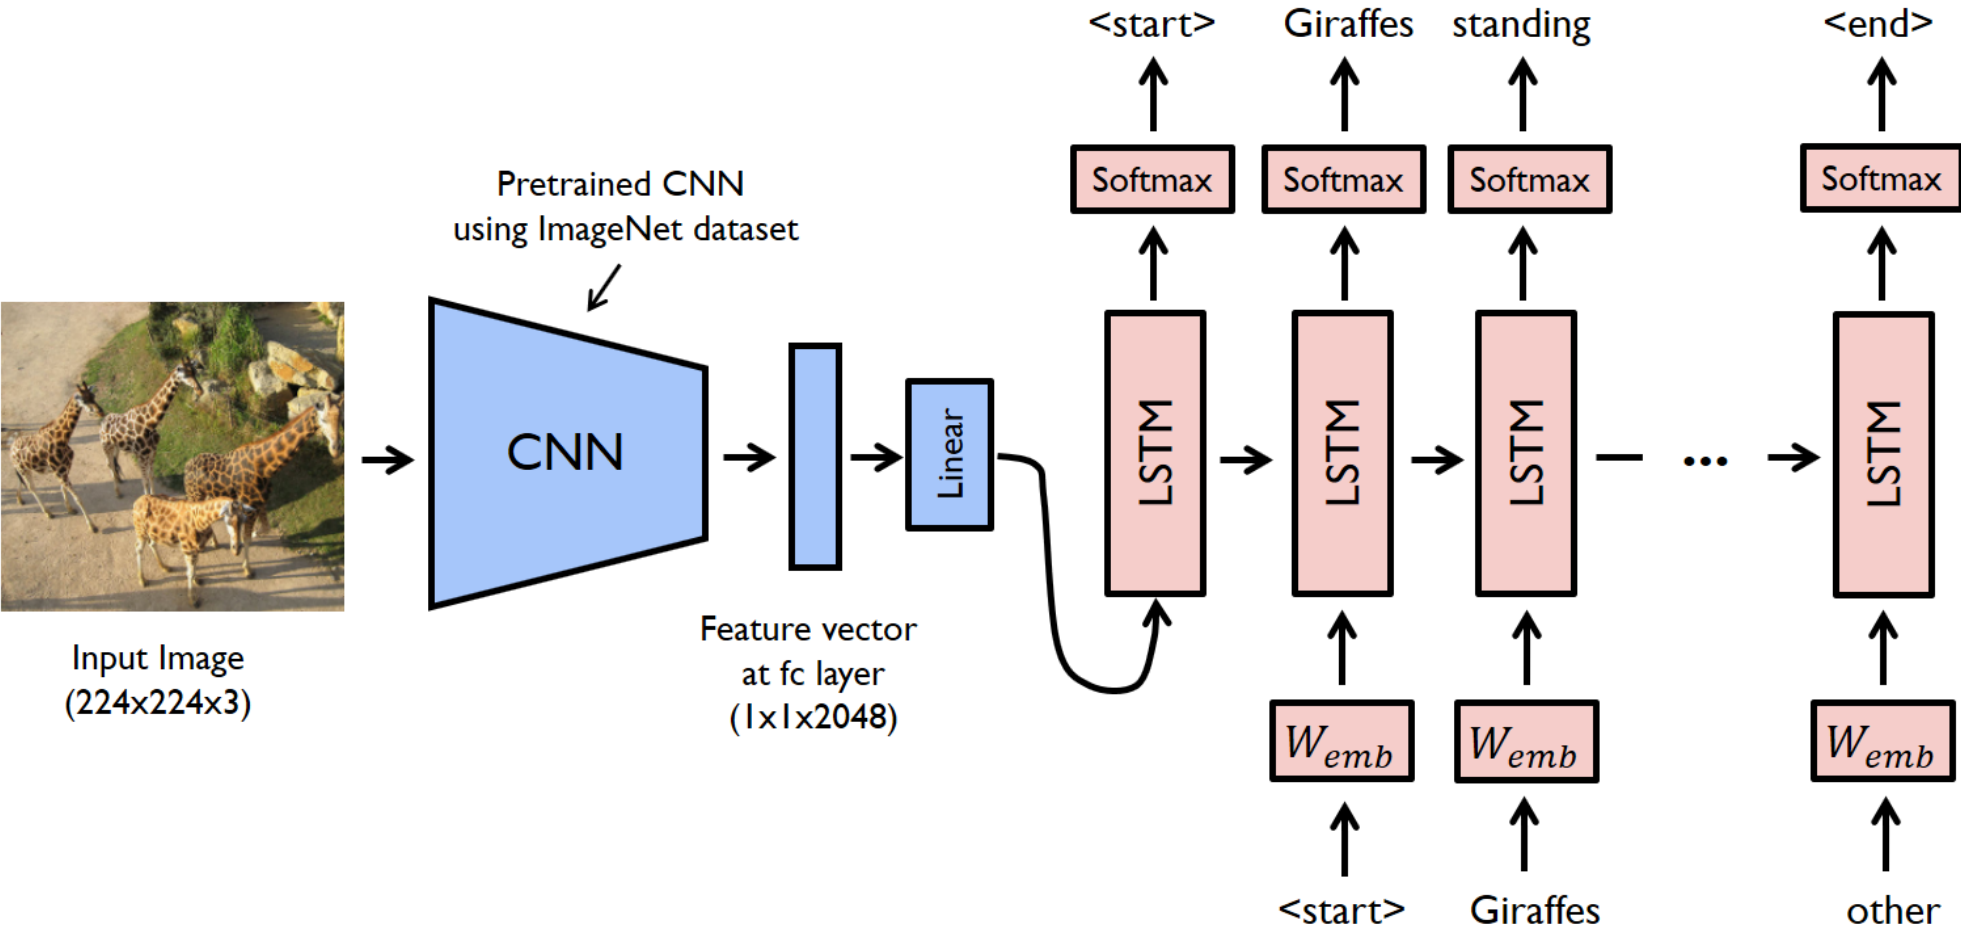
<start> Giraffes standing <end>

Softmax Softmax Softmax Softmax

Pretrained CNN using ImageNet dataset

CNN

Linear

LSTM LSTM LSTM ... LSTM

Input Image (224x224x3)

Feature vector at fc layer (1x1x2048)

$W_{emb}$ $W_{emb}$ $W_{emb}$

<start> Giraffes other